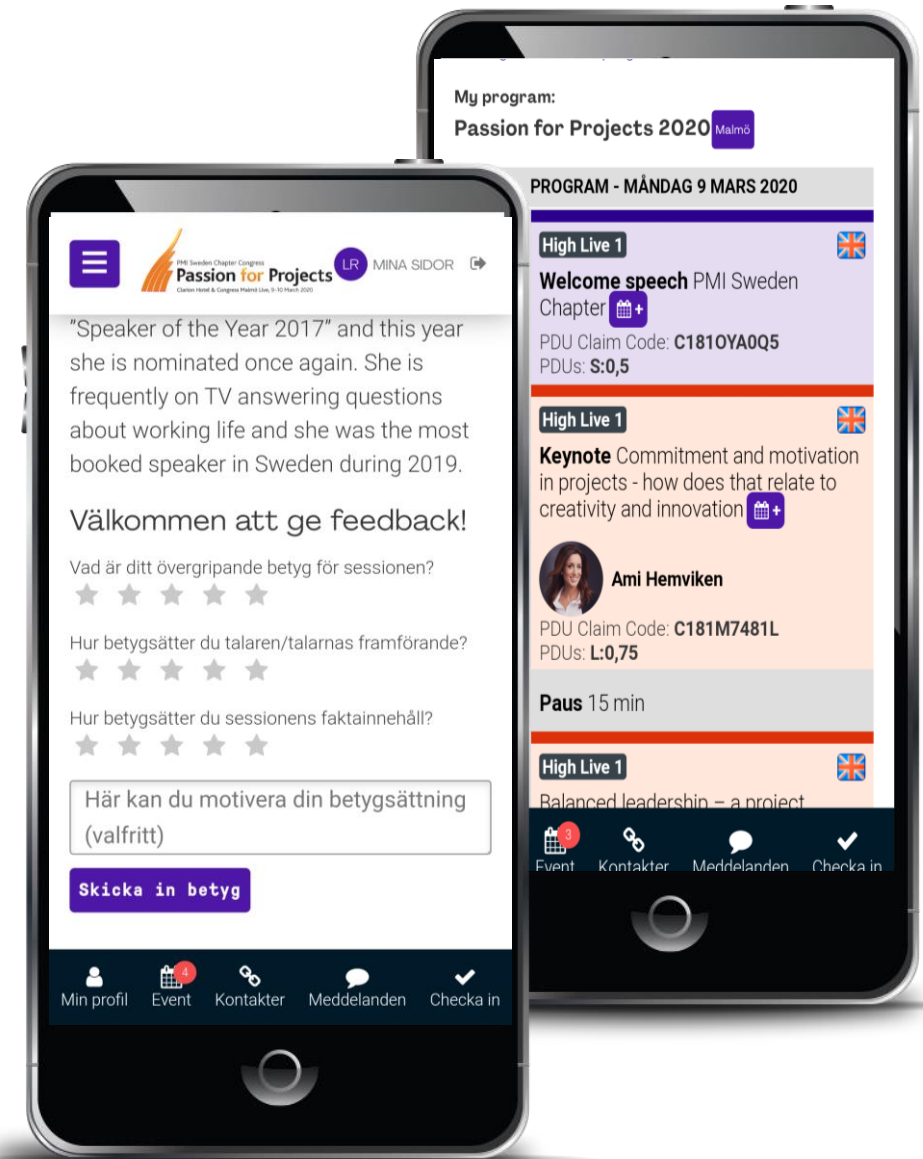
PMI Sweden Chapter Congress
Passion for Projects
Clarion Hotel & Congress Malmö Live, 9–10 March 2020

LR MINA SIDOR

"Speaker of the Year 2017" and this year she is nominated once again. She is frequently on TV answering questions about working life and she was the most booked speaker in Sweden during 2019.

Välkommen att ge feedback!

Vad är ditt övergripande betyg för sessionen?

Hur betygsätter du talaren/talarnas framförande?

Hur betygsätter du sessionens faktainnehåll?

Här kan du motivera din betygsättning (valfritt)

Skicka in betyg

Min profil
4
Event
Kontakter
Meddelanden
Checka in

My program:
Passion for Projects 2020 Malmö

PROGRAM - MÅNDAG 9 MARS 2020

High Live 1
Welcome speech PMI Sweden Chapter
PDU Claim Code: C181OYA0Q5
PDUs: S:0,5

High Live 1
Keynote Commitment and motivation in projects - how does that relate to creativity and innovation
Ami Hemviken
PDU Claim Code: C181M7481L
PDUs: L:0,75

Paus 15 min

High Live 1
Balanced leadership – a project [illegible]

3
Event
Kontakter
Meddelanden
Checka in